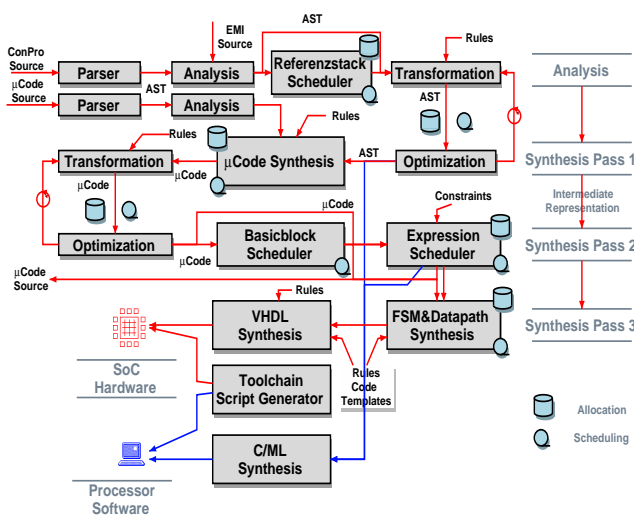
EMI Source
AST
ConPro Source
Parser
Analysis
Referenzstack Scheduler
Rules
Transformation
Analysis
μCode Source
AST
Parser
Analysis
AST
Rules
Rules
μCode Synthesis
AST
Optimization
Synthesis Pass 1
Transformation
μCode
μCode
Intermediate Representation
Constraints
μCode
Optimization
Basicblock Scheduler
Expression Scheduler
Synthesis Pass 2
μCode
μCode Source
Rules
VHDL Synthesis
FSM&Datapath Synthesis
Synthesis Pass 3
SoC Hardware
Toolchain Script Generator
Rules Code Templates
Allocation
Scheduling
C/ML Synthesis
Processor Software